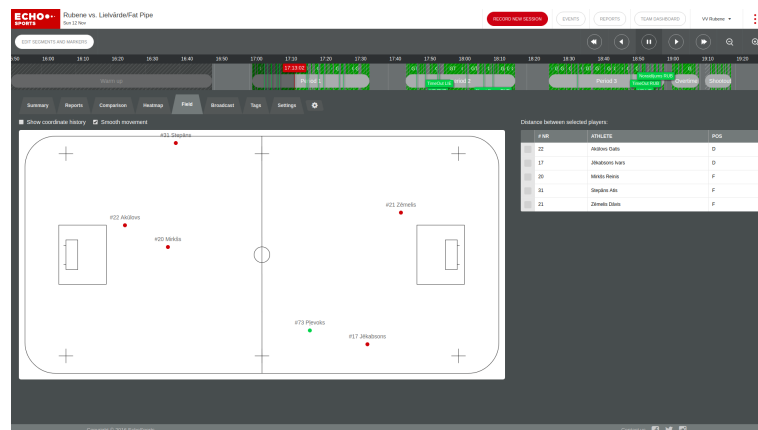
ECHO SPORTS

Rubene vs. Lielvārde/Fat Pipe
Sun 12 Nov

RECORD NEW SESSION
EVENTS
REPORTS
TEAM DASHBOARD
VV Rubene

EDIT SEGMENTS AND MARKERS

15:50 16:00 16:10 16:20 16:30 16:40 16:50 17:00 17:10 17:20 17:30 17:40 17:50 18:00 18:10 18:20 18:30 18:40 18:50 19:00 19:10 19:20

17:13:02

Warm up
Period 1
Period 2
Period 3
Overtime
Shootout
TimeOut Lie
TimeOut RUB

Summary
Reports
Comparison
Heatmap
Field
Broadcast
Tags
Settings

Show coordinate history
Smooth movement

#31 Stepāns
#22 Akūlovs
#20 Mirkis
#21 Zēmelis
#73 Pļevoks
#17 Jēkabsons

Distance between selected players:

| | # NR | ATHLETE | POS |
|---|---|---|---|
| | 22 | Akūlovs Gatis | D |
| | 17 | Jēkabsons Ivars | D |
| | 20 | Mirkis Reinis | F |
| | 31 | Stepāns Alis | F |
| | 21 | Zēmelis Dāvis | F |